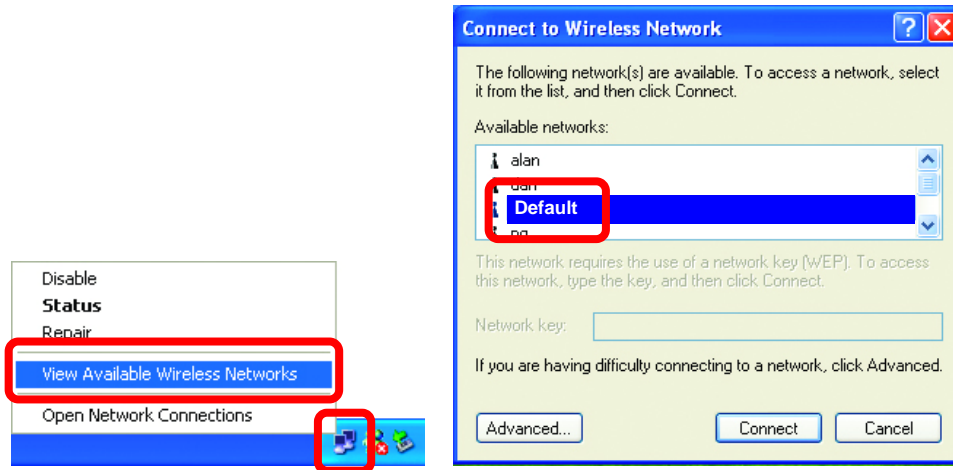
Disable
Status
Repair
View Available Wireless Networks
Open Network Connections

Connect to Wireless Network

The following network(s) are available. To access a network, select it from the list, and then click Connect.

Available networks:

alan
dan
Default
pg

This network requires the use of a network key (WEP). To access this network, type the key, and then click Connect.

Network key:

If you are having difficulty connecting to a network, click Advanced.

Advanced...
Connect
Cancel